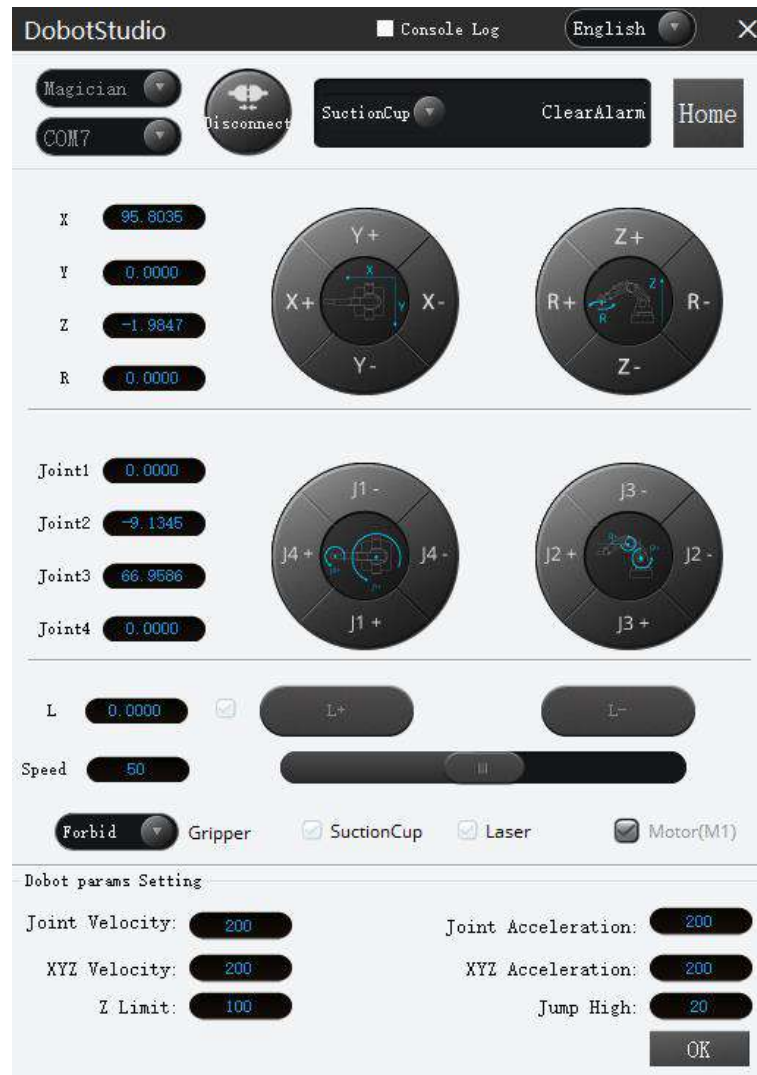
DobotStudio
Console Log
English
Magician
COM7
Disconnect
SuctionCup
ClearAlarm
Home

X 95.8035
Y 0.0000
Z -1.9847
R 0.0000

Y+
X+
X-
Y-
X
Y

Z+
R+
R-
Z-
Z
R

Joint1 0.0000
Joint2 -9.1345
Joint3 66.9586
Joint4 0.0000

J1 -
J4 +
J4 -
J1 +

J3 -
J2 +
J2 -
J3 +

L 0.0000
L+
L-
Speed 50

Forbid
Gripper
SuctionCup
Laser
Motor(M1)

Dobot params Setting
Joint Velocity: 200
Joint Acceleration: 200
XYZ Velocity: 200
XYZ Acceleration: 200
Z Limit: 100
Jump High: 20
OK